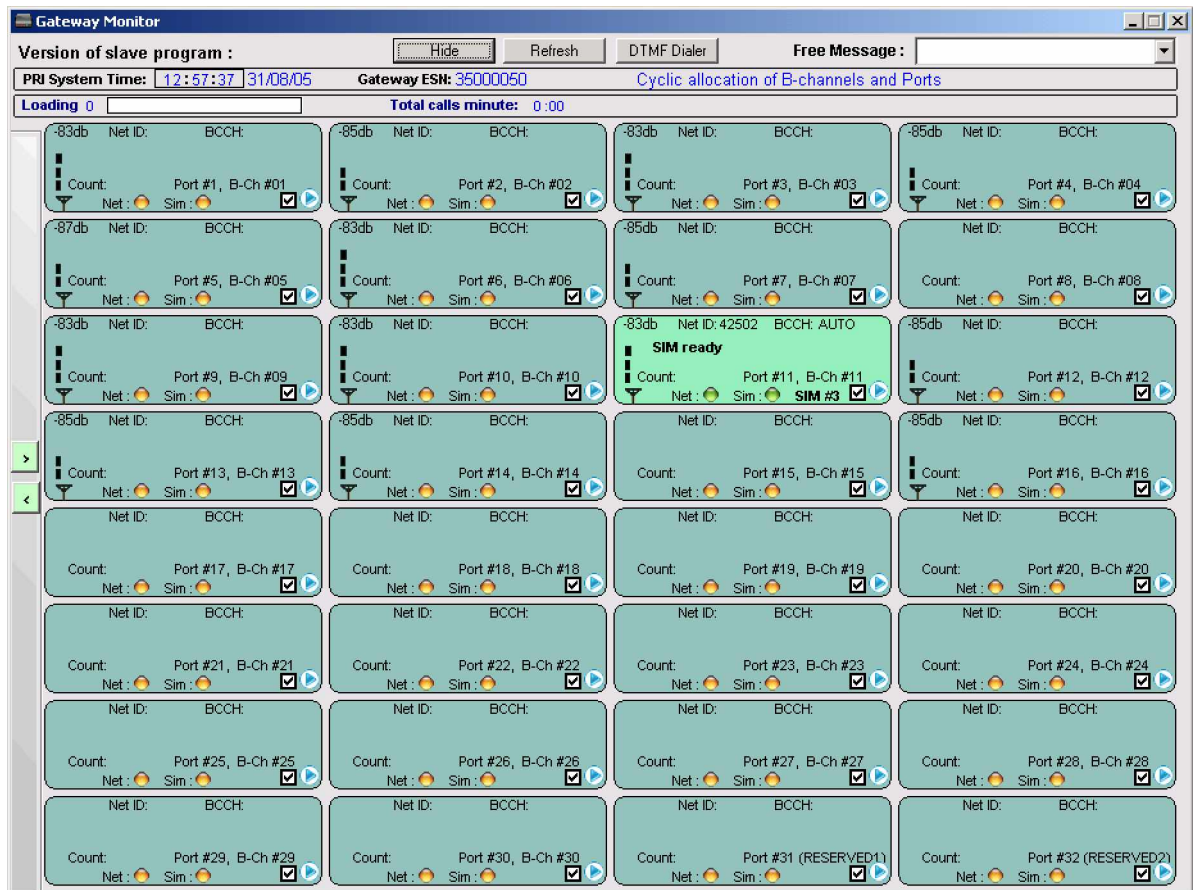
Gateway Monitor

Version of slave program :

Hide

Refresh

DTMF Dialer

Free Message :

PRI System Time: 12:57:37 31/08/05

Gateway ESN: 35000050

Cyclic allocation of B-channels and Ports

Loading 0

Total calls minute: 0:00

-83db Net ID: BCCH:
Count: Port #1, B-Ch #01
Net : Sim :

-85db Net ID: BCCH:
Count: Port #2, B-Ch #02
Net : Sim :

-83db Net ID: BCCH:
Count: Port #3, B-Ch #03
Net : Sim :

-85db Net ID: BCCH:
Count: Port #4, B-Ch #04
Net : Sim :

-87db Net ID: BCCH:
Count: Port #5, B-Ch #05
Net : Sim :

-83db Net ID: BCCH:
Count: Port #6, B-Ch #06
Net : Sim :

-85db Net ID: BCCH:
Count: Port #7, B-Ch #07
Net : Sim :

Net ID: BCCH:
Count: Port #8, B-Ch #08
Net : Sim :

-83db Net ID: BCCH:
Count: Port #9, B-Ch #09
Net : Sim :

-83db Net ID: BCCH:
Count: Port #10, B-Ch #10
Net : Sim :

-83db Net ID: 42502 BCCH: AUTO
SIM ready
Count: Port #11, B-Ch #11
Net : Sim : SIM #3

-85db Net ID: BCCH:
Count: Port #12, B-Ch #12
Net : Sim :

-85db Net ID: BCCH:
Count: Port #13, B-Ch #13
Net : Sim :

-85db Net ID: BCCH:
Count: Port #14, B-Ch #14
Net : Sim :

Net ID: BCCH:
Count: Port #15, B-Ch #15
Net : Sim :

-85db Net ID: BCCH:
Count: Port #16, B-Ch #16
Net : Sim :

Net ID: BCCH:
Count: Port #17, B-Ch #17
Net : Sim :

Net ID: BCCH:
Count: Port #18, B-Ch #18
Net : Sim :

Net ID: BCCH:
Count: Port #19, B-Ch #19
Net : Sim :

Net ID: BCCH:
Count: Port #20, B-Ch #20
Net : Sim :

Net ID: BCCH:
Count: Port #21, B-Ch #21
Net : Sim :

Net ID: BCCH:
Count: Port #22, B-Ch #22
Net : Sim :

Net ID: BCCH:
Count: Port #23, B-Ch #23
Net : Sim :

Net ID: BCCH:
Count: Port #24, B-Ch #24
Net : Sim :

Net ID: BCCH:
Count: Port #25, B-Ch #25
Net : Sim :

Net ID: BCCH:
Count: Port #26, B-Ch #26
Net : Sim :

Net ID: BCCH:
Count: Port #27, B-Ch #27
Net : Sim :

Net ID: BCCH:
Count: Port #28, B-Ch #28
Net : Sim :

Net ID: BCCH:
Count: Port #29, B-Ch #29
Net : Sim :

Net ID: BCCH:
Count: Port #30, B-Ch #30
Net : Sim :

Net ID: BCCH:
Count: Port #31 (RESERVED1)
Net : Sim :

Net ID: BCCH:
Count: Port #32 (RESERVED2)
Net : Sim :